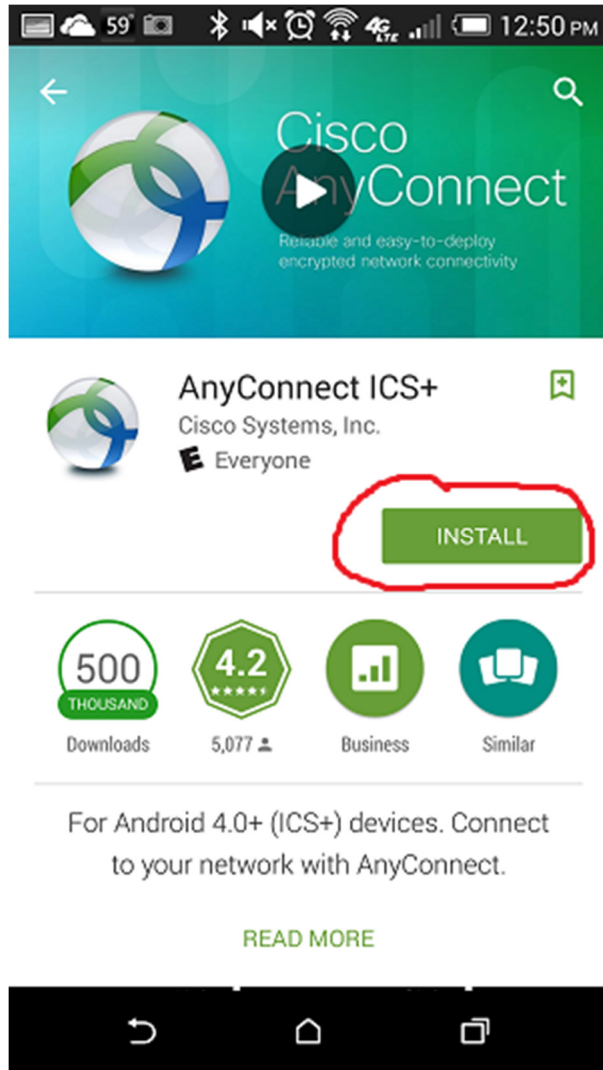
59° 4G LTE 12:50 PM

Cisco AnyConnect
Reliable and easy-to-deploy encrypted network connectivity

AnyConnect ICS+
Cisco Systems, Inc.
E Everyone

INSTALL

500 THOUSAND
Downloads

4.2
5,077

Business

Similar

For Android 4.0+ (ICS+) devices. Connect to your network with AnyConnect.

READ MORE